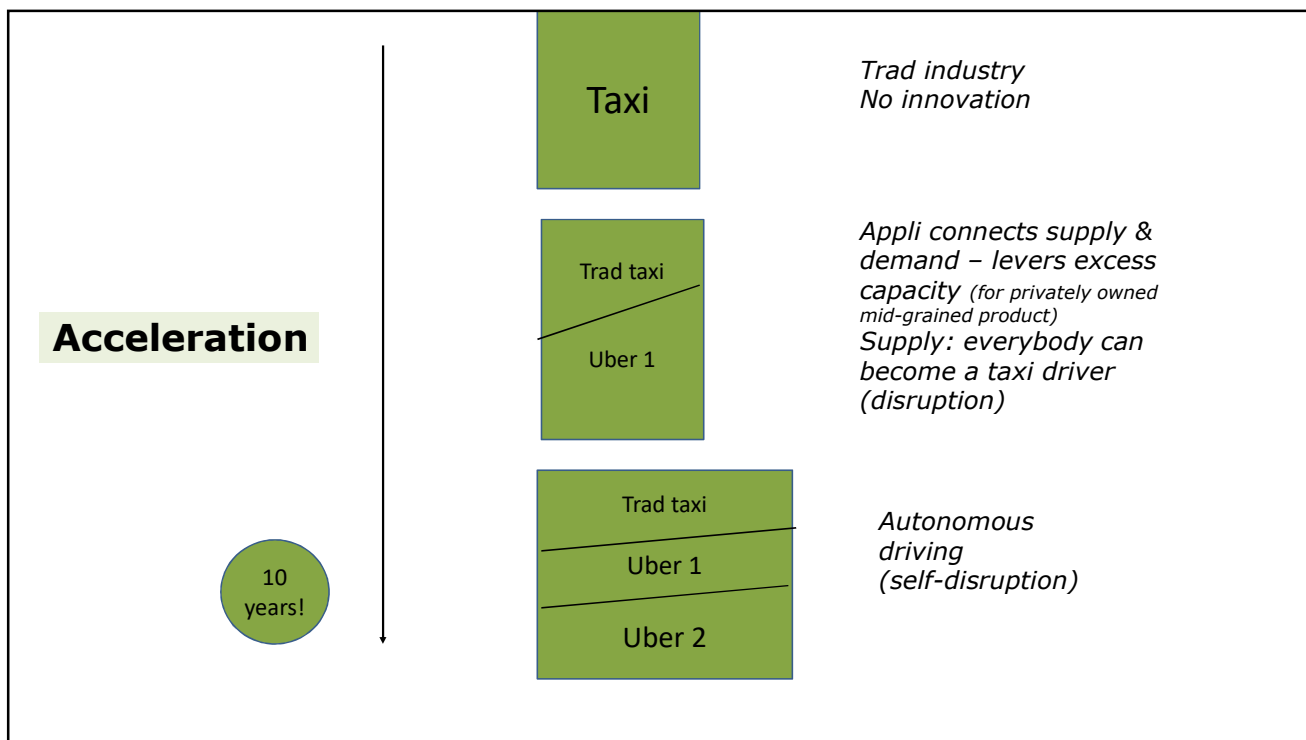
Acceleration

10 years!

Taxi

Trad industry
No innovation

Trad taxi

Uber 1

Appli connects supply & demand – levers excess capacity (for privately owned mid-grained product)
Supply: everybody can become a taxi driver (disruption)

Trad taxi

Uber 1

Uber 2

Autonomous driving (self-disruption)